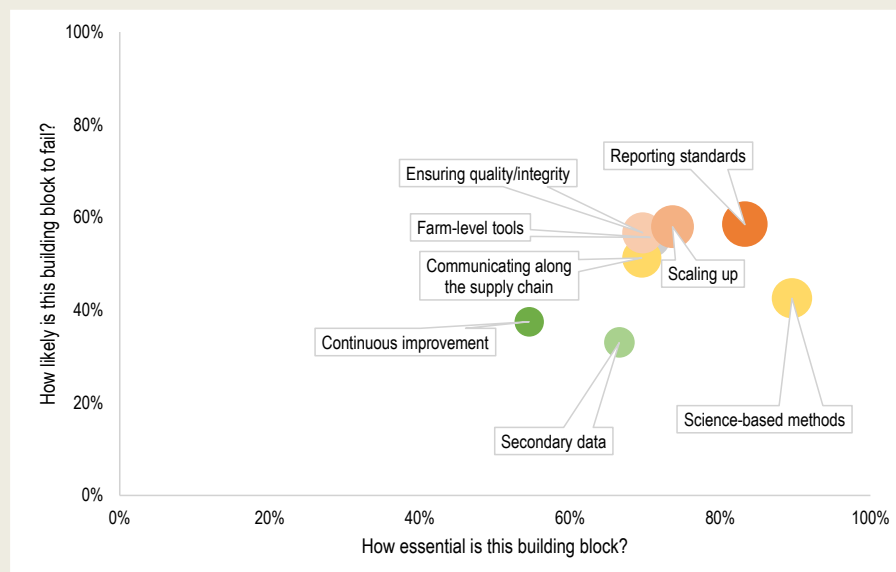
100%
80%
60%
40%
20%
0%
How likely is this building block to fail?

Reporting standards
Ensuring quality/integrity
Farm-level tools
Communicating along the supply chain
Scaling up
Continuous improvement
Secondary data
Science-based methods

0%
20%
40%
60%
80%
100%
How essential is this building block?